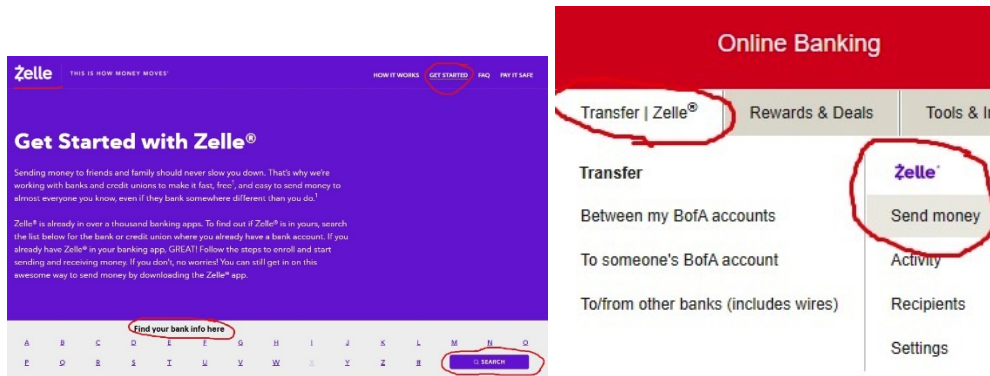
Zelle THIS IS HOW MONEY MOVES®

HOW IT WORKS GET STARTED FAQ PAY IT SAFE

Get Started with Zelle®

Sending money to friends and family should never slow you down. That's why we're working with banks and credit unions to make it fast, free¹, and easy to send money to almost everyone you know, even if they bank somewhere different than you do.¹

Zelle® is already in over a thousand banking apps. To find out if Zelle® is in yours, search the list below for the bank or credit union where you already have a bank account. If you already have Zelle® in your banking app, GREAT! Follow the steps to enroll and start sending and receiving money. If you don't, no worries! You can still get in on this awesome way to send money by downloading the Zelle® app.

Find your bank info here

A B C D E F G H I J K L M N O
P Q R S T U V W X Y Z #

SEARCH

Online Banking

Transfer | Zelle® Rewards & Deals Tools & I

Transfer
Between my BofA accounts
To someone's BofA account
To/from other banks (includes wires)

Zelle®
Send money
Activity
Recipients
Settings